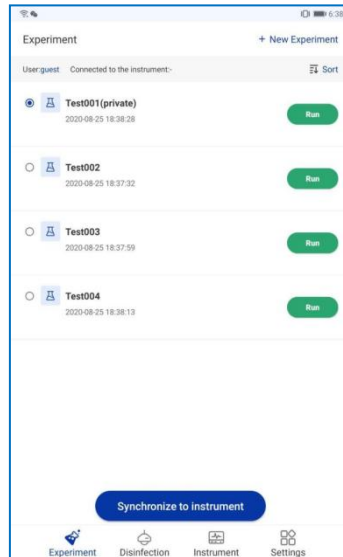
6:38

Experiment

+ New Experiment

User:guest Connected to the instrument:-

Sort

Test001(private)
2020-08-25 18:38:28

Run

Test002
2020-08-25 18:37:32

Run

Test003
2020-08-25 18:37:59

Run

Test004
2020-08-25 18:38:13

Run

Synchronize to instrument

Experiment Disinfection Instrument Settings